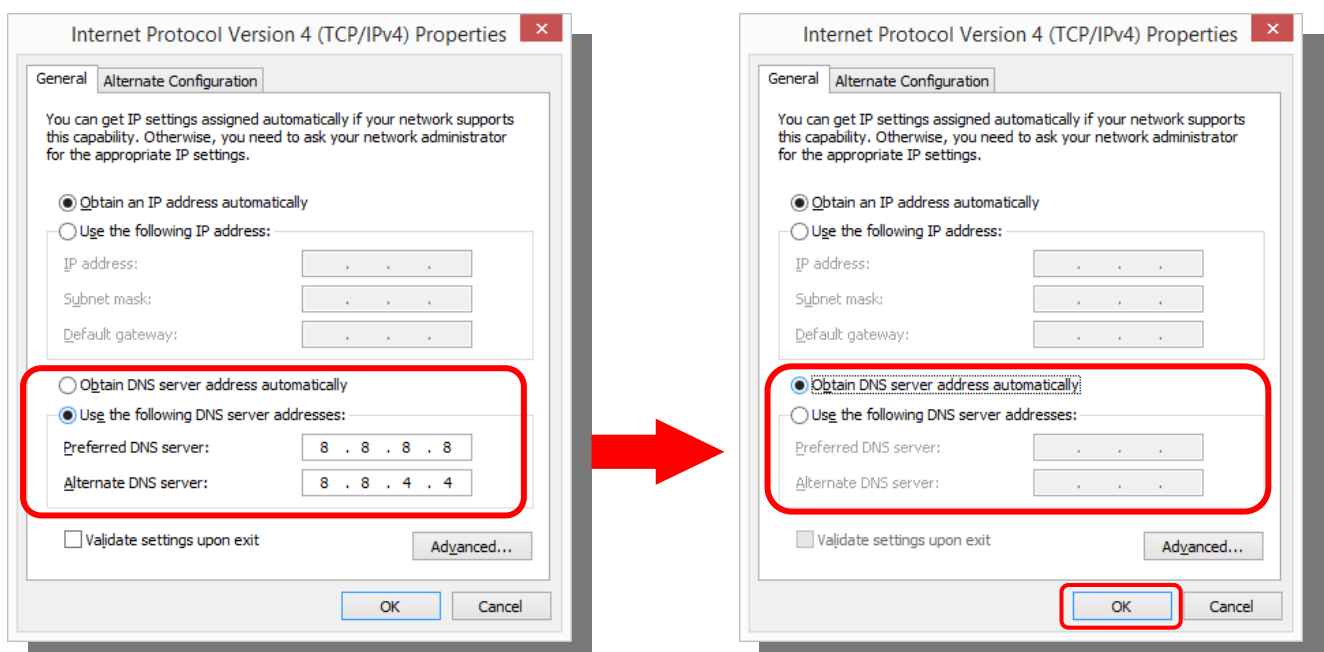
Internet Protocol Version 4 (TCP/IPv4) Properties

General | Alternate Configuration

You can get IP settings assigned automatically if your network supports this capability. Otherwise, you need to ask your network administrator for the appropriate IP settings.

Obtain an IP address automatically
Use the following IP address:
IP address: . . .
Subnet mask: . . .
Default gateway: . . .

Obtain DNS server address automatically
Use the following DNS server addresses:
Preferred DNS server: 8 . 8 . 8 . 8
Alternate DNS server: 8 . 8 . 4 . 4

Validate settings upon exit
Advanced...

OK
Cancel

Internet Protocol Version 4 (TCP/IPv4) Properties

General | Alternate Configuration

You can get IP settings assigned automatically if your network supports this capability. Otherwise, you need to ask your network administrator for the appropriate IP settings.

Obtain an IP address automatically
Use the following IP address:
IP address: . . .
Subnet mask: . . .
Default gateway: . . .

Obtain DNS server address automatically
Use the following DNS server addresses:
Preferred DNS server: . . .
Alternate DNS server: . . .

Validate settings upon exit
Advanced...

OK
Cancel